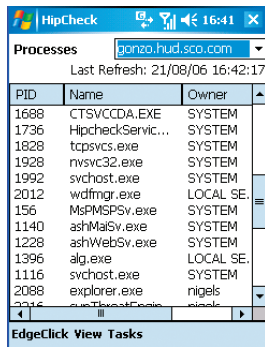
HipCheck 16:41 ok

Processes gonzo.hud.sco.com

Last Refresh: 21/08/06 16:42:17

| PID | Name | Owner |
|---|---|---|
| 1688 | CTSVCCDA.EXE | SYSTEM |
| 1736 | HipcheckServic... | SYSTEM |
| 1828 | tcpsvcs.exe | SYSTEM |
| 1928 | nvsvc32.exe | SYSTEM |
| 1992 | svchost.exe | SYSTEM |
| 2012 | wdfmgr.exe | LOCAL SE... |
| 156 | MsPMSPSv.exe | SYSTEM |
| 1140 | ashMaiSv.exe | SYSTEM |
| 1228 | ashWebSv.exe | SYSTEM |
| 1396 | alg.exe | LOCAL SE... |
| 1116 | svchost.exe | SYSTEM |
| 2088 | explorer.exe | nigels |
| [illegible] | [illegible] | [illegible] |

EdgeClick View Tasks